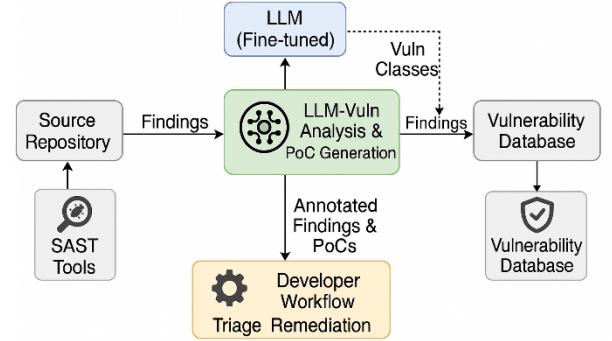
LLM
(Fine-tuned)

Vuln
Classes

Source
Repository

Findings

LLM-Vuln
Analysis &
PoC Generation

Findings

Vulnerability
Database

SAST
Tools

Annotated
Findings &
PoCs

Vulnerability
Database

Developer
Workflow
Triage Remediation